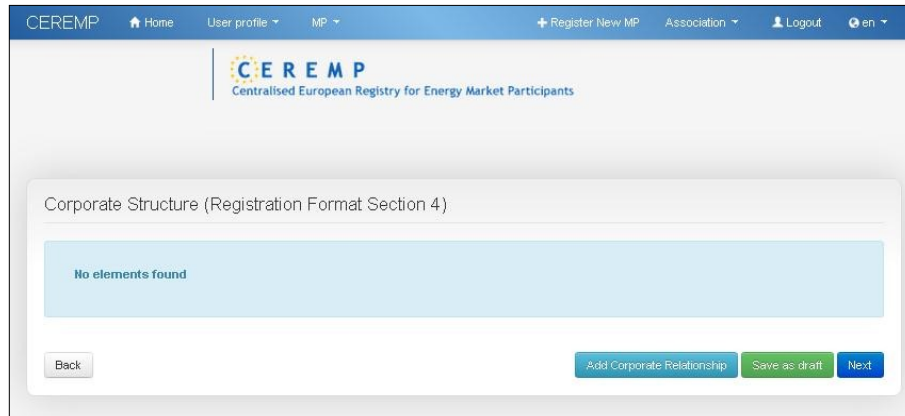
CEREMP Home User profile MP + Register New MP Association Logout en

CEREMP
Centralised European Registry for Energy Market Participants

Corporate Structure (Registration Format Section 4)

No elements found

Back Add Corporate Relationship Save as draft Next